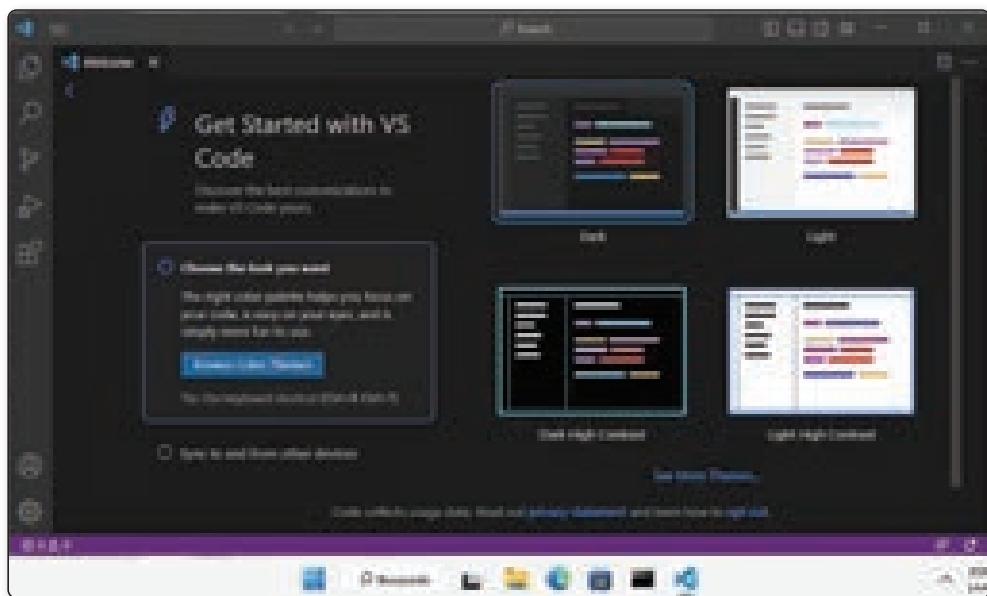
Search

Welcome

Get Started with VS Code

Discover the best customizations to make VS Code yours.

Choose the look you want

The right color palette helps you focus on your code, is easy on your eyes, and is simply more fun to use.

Browse Color Themes

Tip: Use keyboard shortcut (Ctrl+K Ctrl+T)

Sync to and from other devices

Dark

Light

Dark High Contrast

Light High Contrast

See More Themes...

Code collects usage data. Read our privacy statement and learn how to opt out.

Search